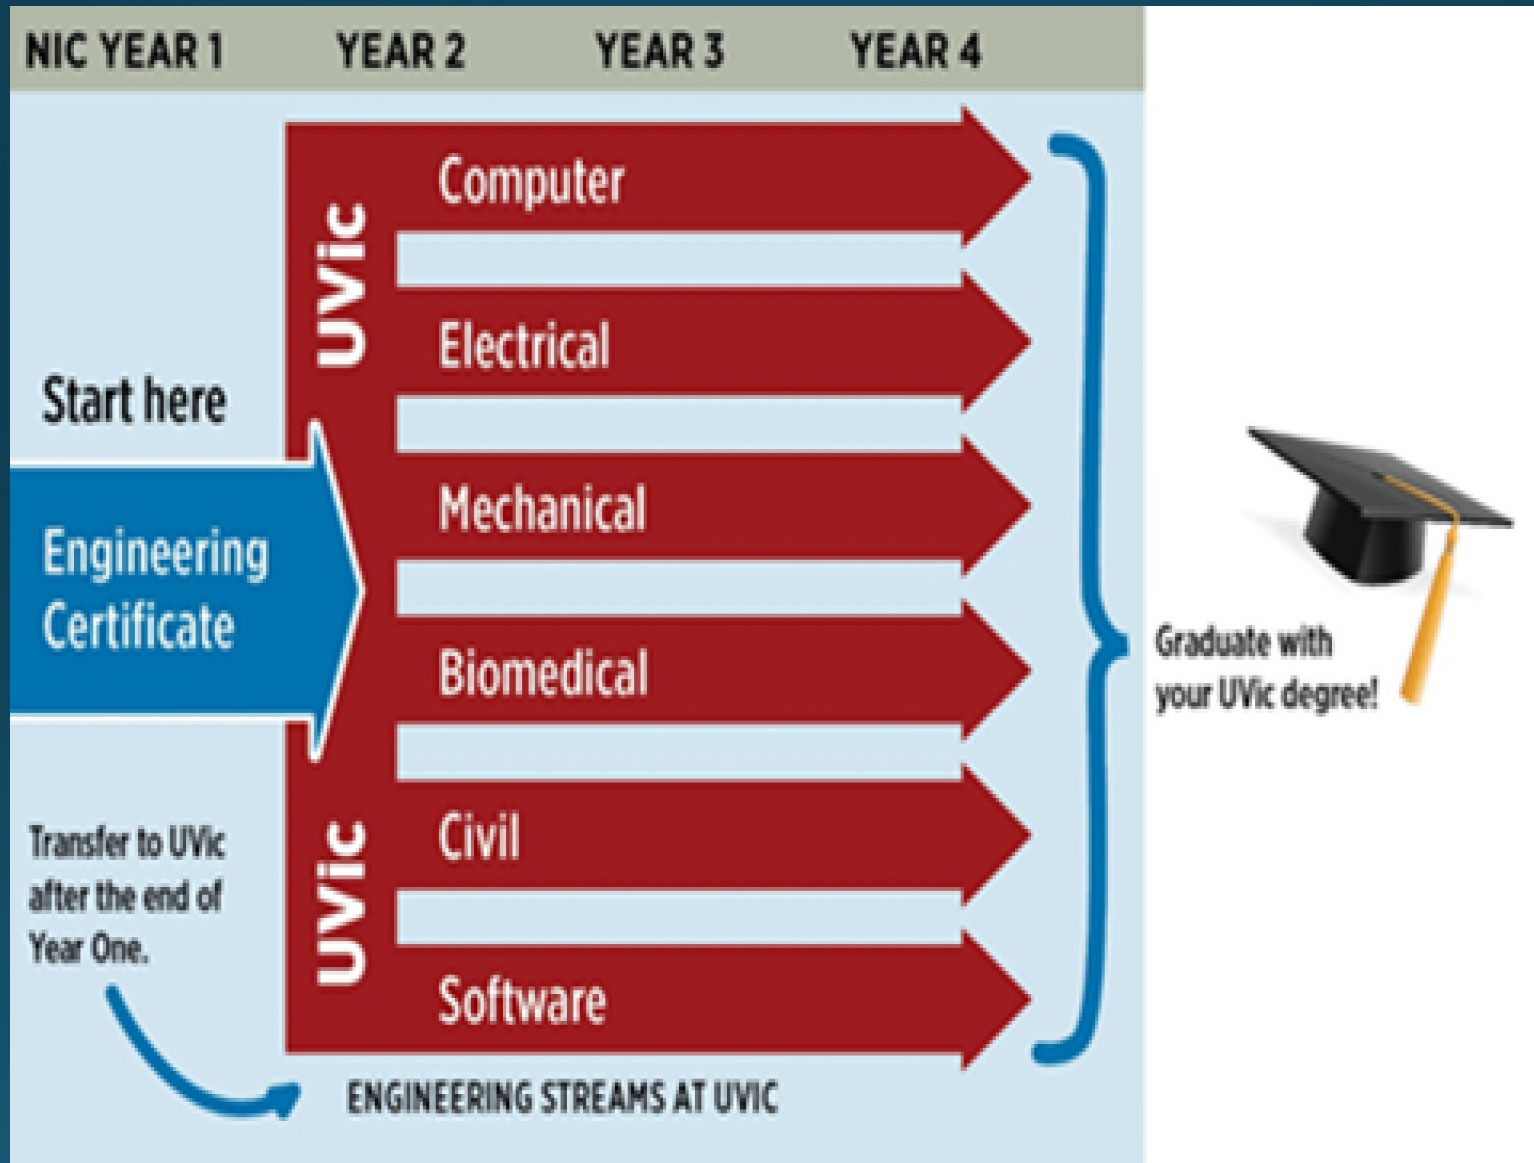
NIC YEAR 1 YEAR 2 YEAR 3 YEAR 4

UVic

Computer

Electrical

Start here

Engineering Certificate

Mechanical

Biomedical

Civil

Software

UVic

Transfer to UVic after the end of Year One.

ENGINEERING STREAMS AT UVIC

Graduate with your UVic degree!